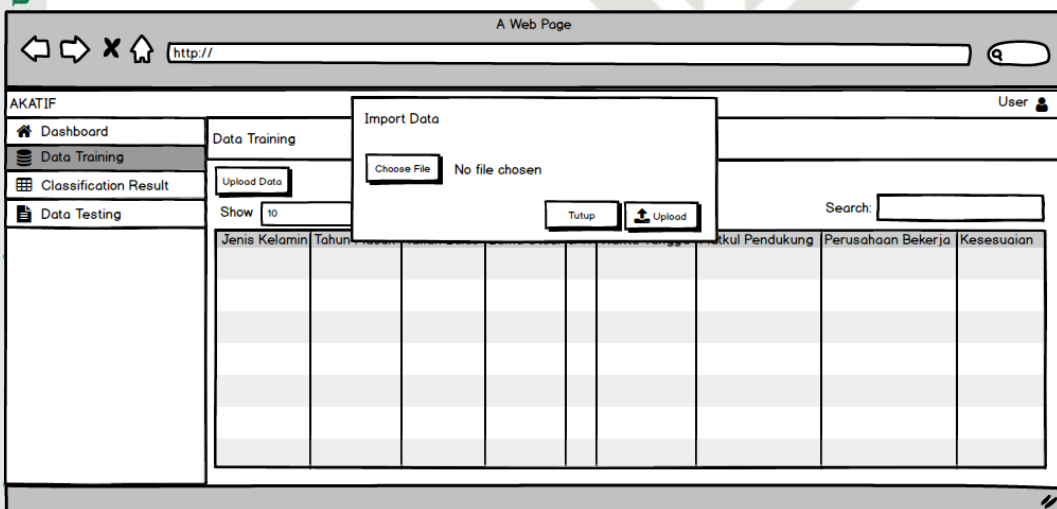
A Web Page

http://

AKATIF

User

Dashboard

Data Training

Classification Result

Data Testing

Data Training

Upload Data

Show 10

Search:

Import Data

Choose File No file chosen

Tutup

Upload

| Jenis Kelamin | Tahun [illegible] | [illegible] | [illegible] | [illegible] | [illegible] | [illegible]tkul Pendukung | Perusahaan Bekerja | Kesesuaian |
|---|---|---|---|---|---|---|---|---|